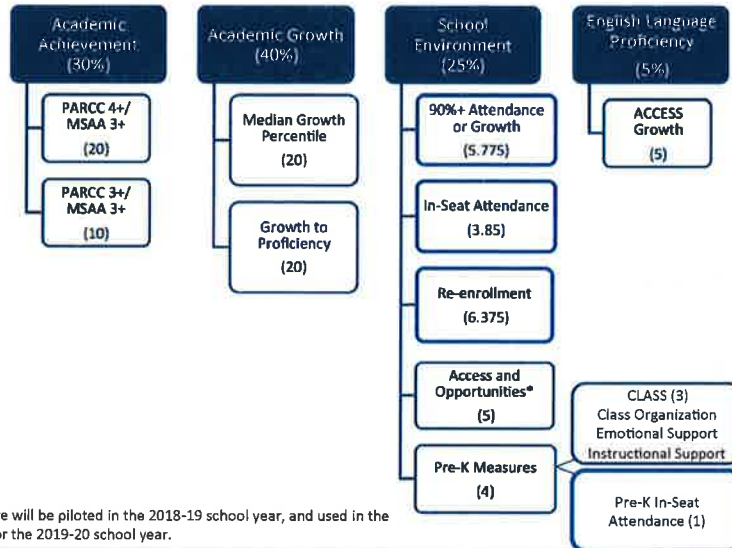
Academic Achievement (30%)

PARCC 4+/ MSAA 3+ (20)

PARCC 3+/ MSAA 3+ (10)

Academic Growth (40%)

Median Growth Percentile (20)

Growth to Proficiency (20)

School Environment (25%)

90%+ Attendance or Growth (5.775)

In-Seat Attendance (3.85)

Re-enrollment (6.375)

Access and Opportunities* (5)

Pre-K Measures (4)

English Language Proficiency (5%)

ACCESS Growth (5)

CLASS (3) Class Organization Emotional Support Instructional Support

Pre-K In-Seat Attendance (1)

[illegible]e will be piloted in the 2018-19 school year, and used in the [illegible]or the 2019-20 school year.